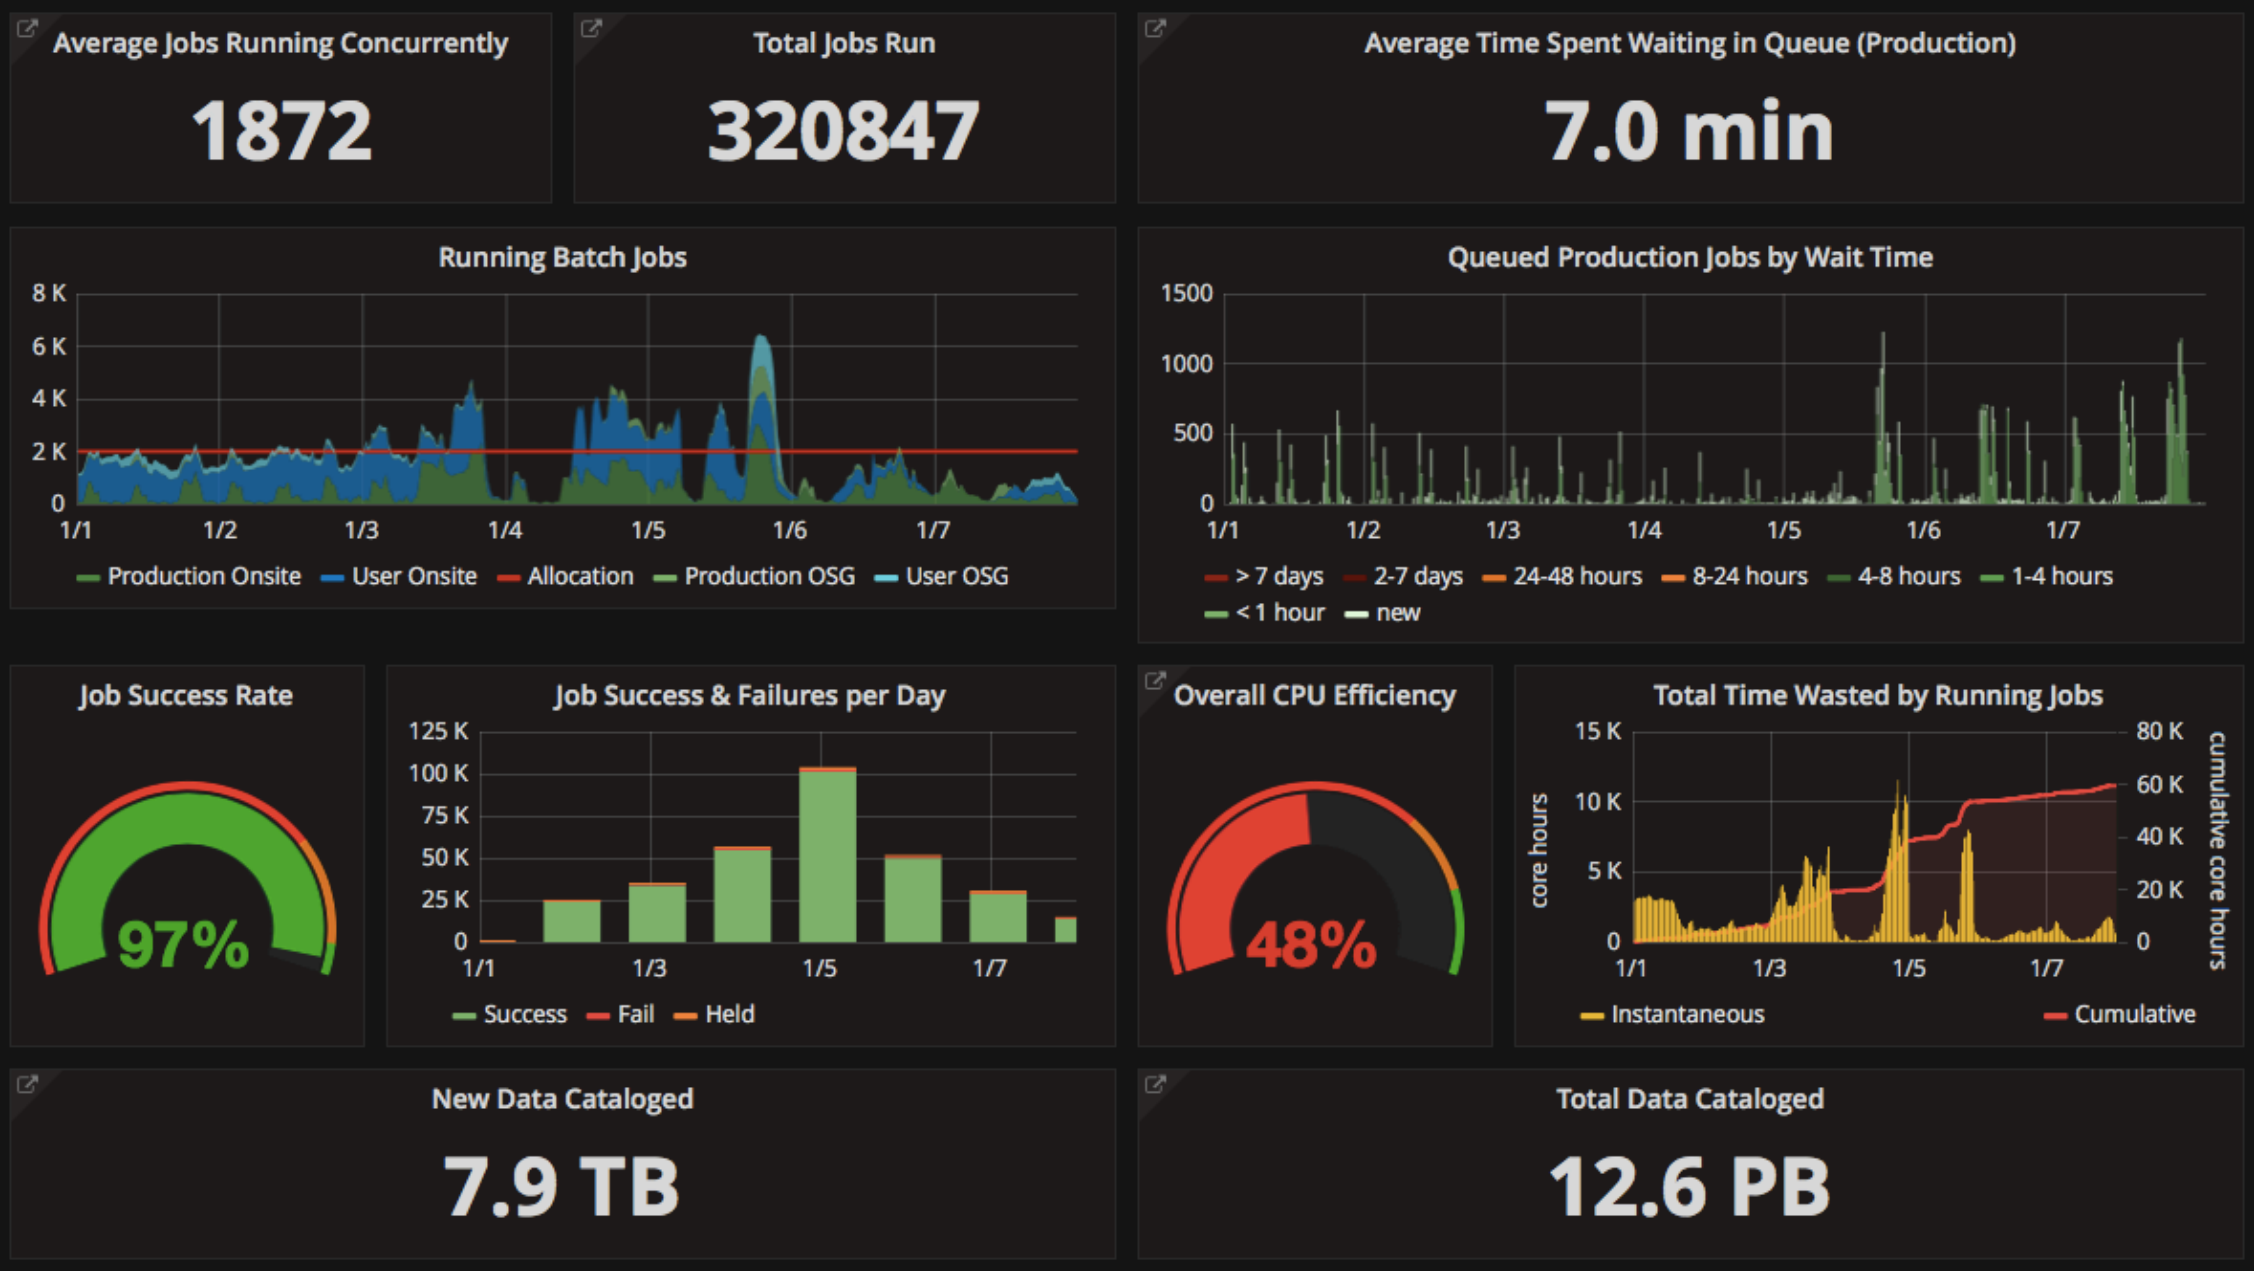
Average Jobs Running Concurrently
1872

Total Jobs Run
320847

Average Time Spent Waiting in Queue (Production)
7.0 min

Running Batch Jobs
8 K
6 K
4 K
2 K
0
1/1 1/2 1/3 1/4 1/5 1/6 1/7
Production Onsite User Onsite Allocation Production OSG User OSG

Queued Production Jobs by Wait Time
1500
1000
500
0
1/1 1/2 1/3 1/4 1/5 1/6 1/7
> 7 days 2-7 days 24-48 hours 8-24 hours 4-8 hours 1-4 hours < 1 hour new

Job Success Rate
97%

Job Success & Failures per Day
125 K
100 K
75 K
50 K
25 K
0
1/1 1/3 1/5 1/7
Success Fail Held

Overall CPU Efficiency
48%

Total Time Wasted by Running Jobs
15 K
10 K
5 K
0
core hours
80 K
60 K
40 K
20 K
0
cumulative core hours
1/1 1/3 1/5 1/7
Instantaneous Cumulative

New Data Cataloged
7.9 TB

Total Data Cataloged
12.6 PB